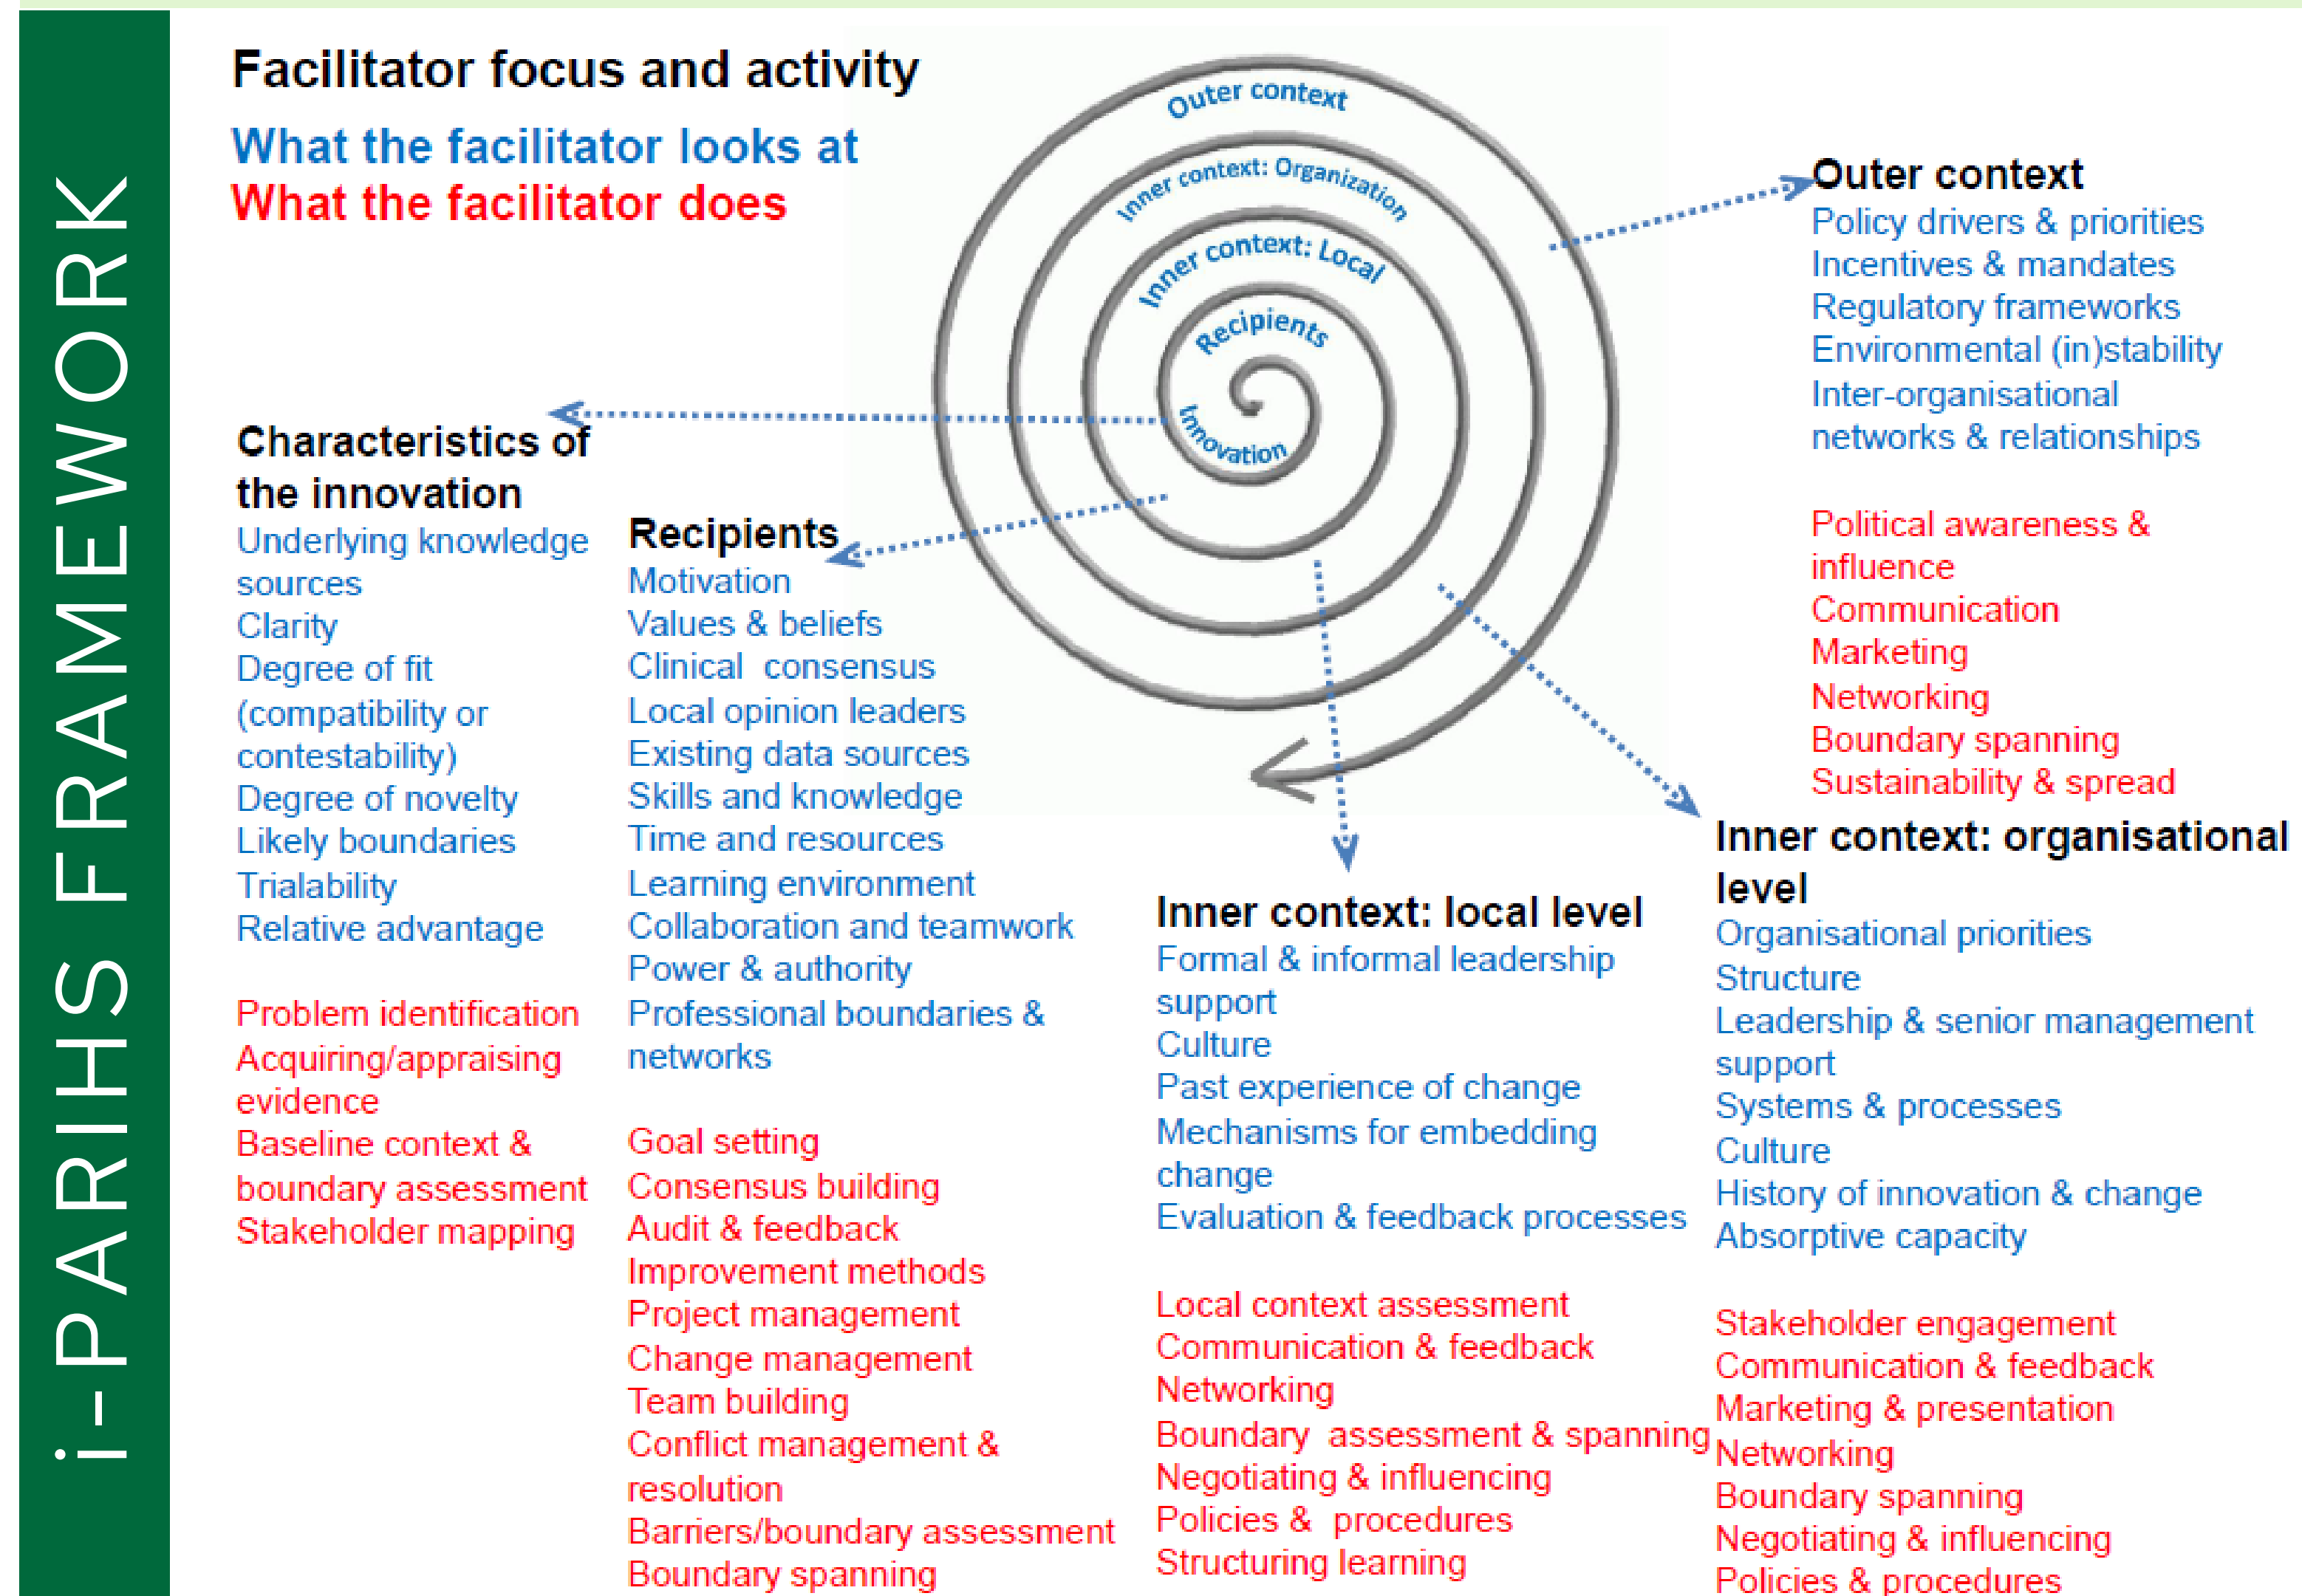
i-PARIHS FRAMEWORK

Facilitator focus and activity

What the facilitator looks at
What the facilitator does

Outer context
Inner context: Organization
Inner context: Local
Recipients
Innovation

Outer context
Policy drivers & priorities
Incentives & mandates
Regulatory frameworks
Environmental (in)stability
Inter-organisational networks & relationships

Political awareness & influence
Communication
Marketing
Networking
Boundary spanning
Sustainability & spread

Characteristics of the innovation
Underlying knowledge sources
Clarity
Degree of fit (compatibility or contestability)
Degree of novelty
Likely boundaries
Trialability
Relative advantage

Problem identification
Acquiring/appraising evidence
Baseline context & boundary assessment
Stakeholder mapping

Recipients
Motivation
Values & beliefs
Clinical consensus
Local opinion leaders
Existing data sources
Skills and knowledge
Time and resources
Learning environment
Collaboration and teamwork
Power & authority
Professional boundaries & networks

Goal setting
Consensus building
Audit & feedback
Improvement methods
Project management
Change management
Team building
Conflict management & resolution
Barriers/boundary assessment
Boundary spanning

Inner context: local level
Formal & informal leadership support
Culture
Past experience of change
Mechanisms for embedding change
Evaluation & feedback processes

Local context assessment
Communication & feedback
Networking
Boundary assessment & spanning
Negotiating & influencing
Policies & procedures
Structuring learning

Inner context: organisational level
Organisational priorities
Structure
Leadership & senior management support
Systems & processes
Culture
History of innovation & change
Absorptive capacity

Stakeholder engagement
Communication & feedback
Marketing & presentation
Networking
Boundary spanning
Negotiating & influencing
Policies & procedures